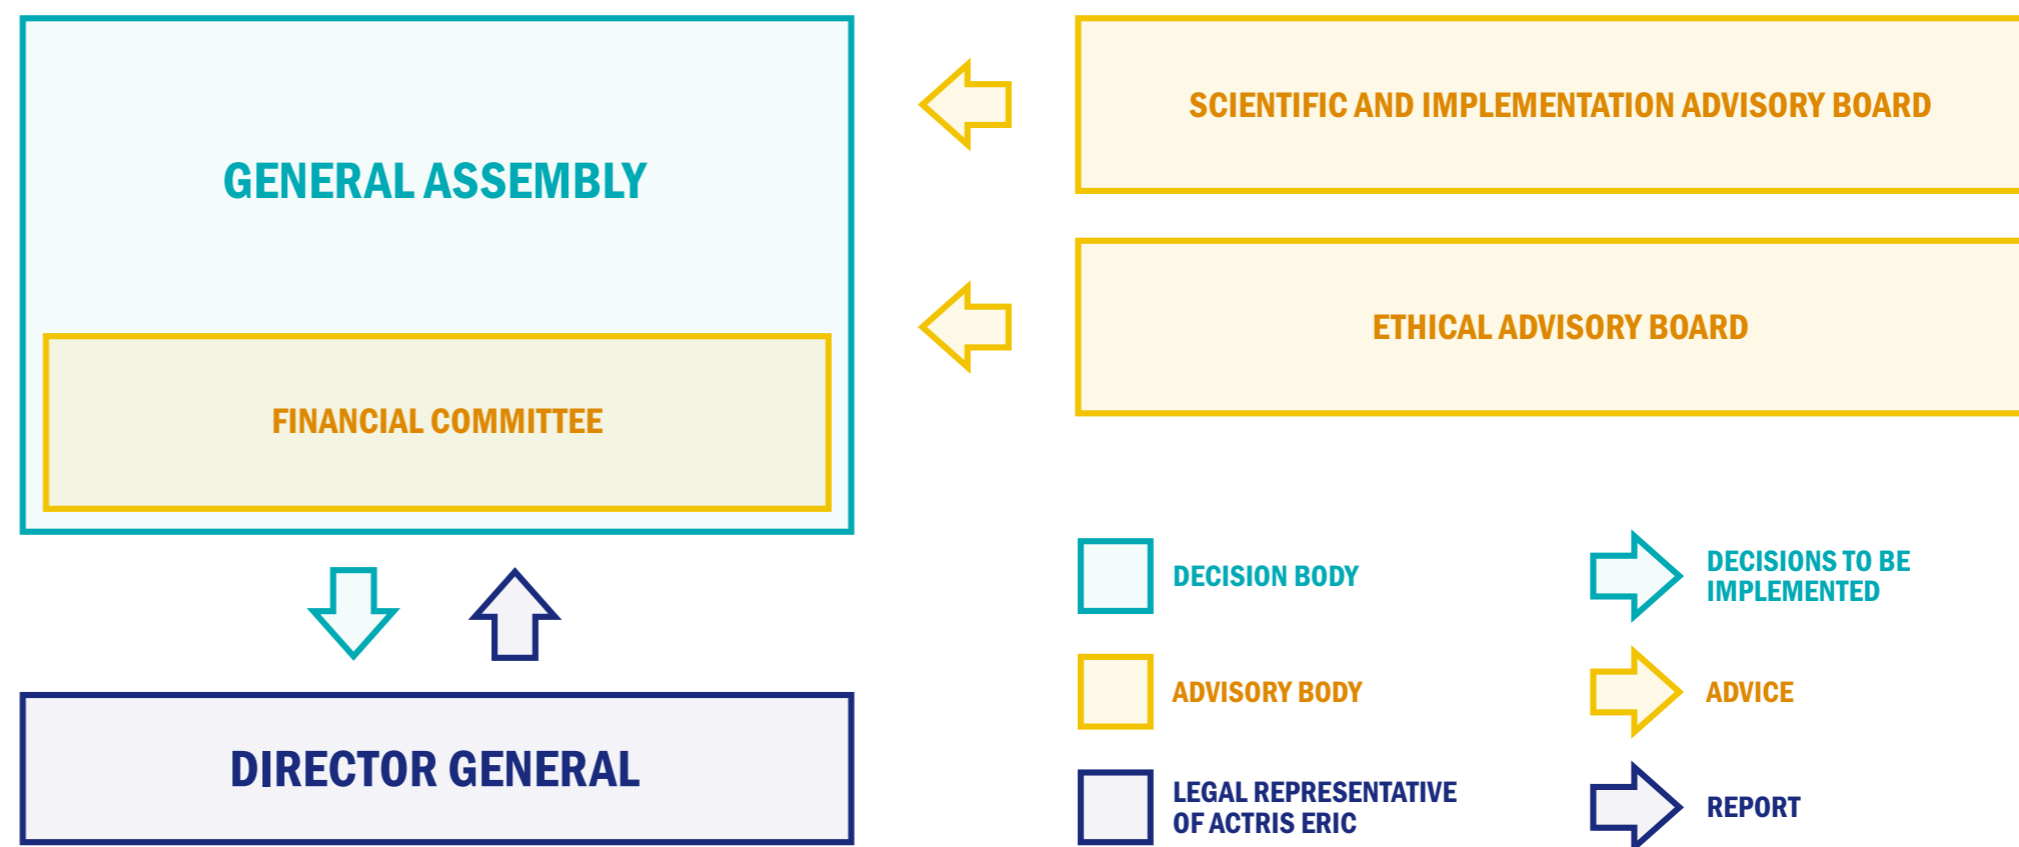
GENERAL ASSEMBLY

FINANCIAL COMMITTEE

SCIENTIFIC AND IMPLEMENTATION ADVISORY BOARD

ETHICAL ADVISORY BOARD

DIRECTOR GENERAL

DECISION BODY

ADVISORY BODY

LEGAL REPRESENTATIVE OF ACTRIS ERIC

DECISIONS TO BE IMPLEMENTED

ADVICE

REPORT